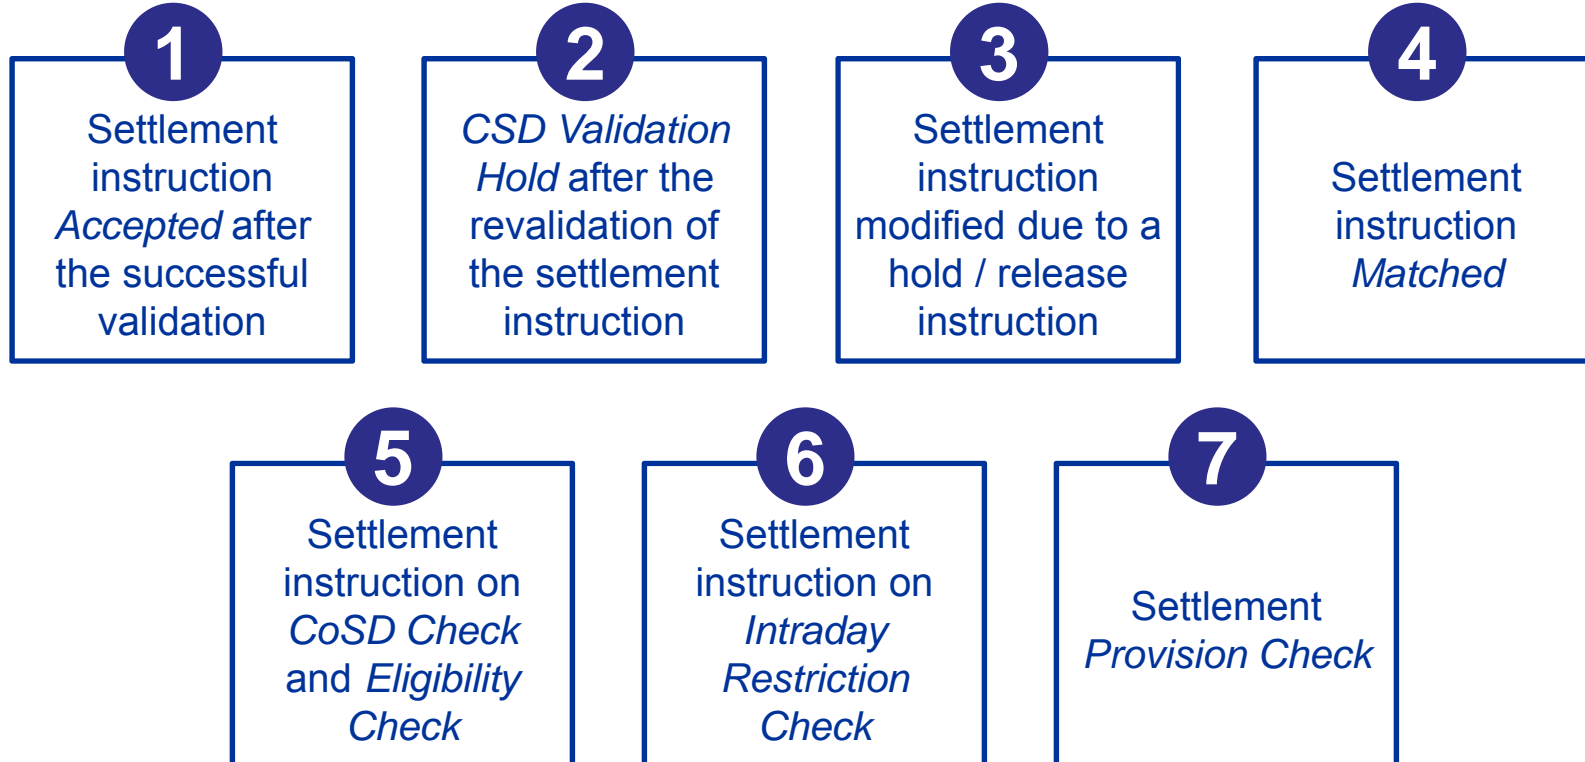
1
Settlement instruction Accepted after the successful validation

2
CSD Validation Hold after the revalidation of the settlement instruction

3
Settlement instruction modified due to a hold / release instruction

4
Settlement instruction Matched

5
Settlement instruction on CoSD Check and Eligibility Check

6
Settlement instruction on Intraday Restriction Check

7
Settlement Provision Check